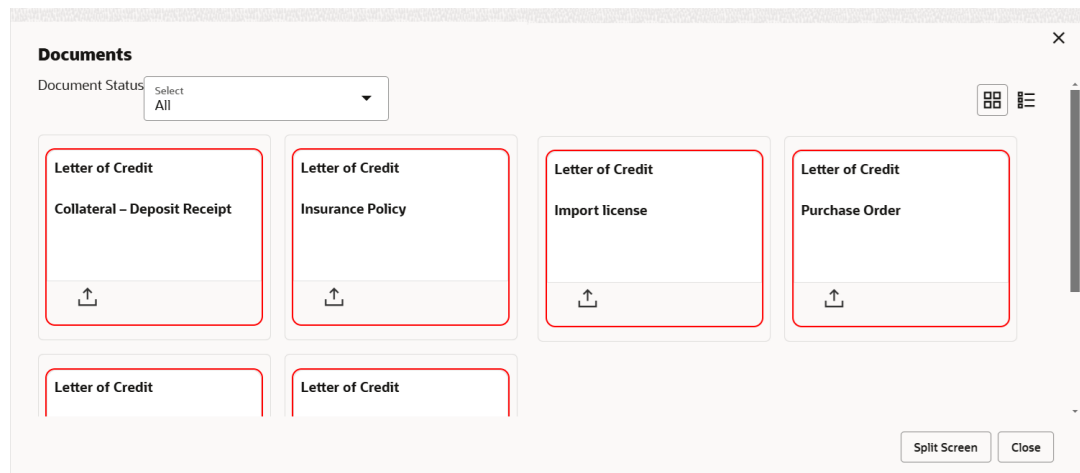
Documents

×

Document Status Select All

Letter of Credit

Collateral – Deposit Receipt

Letter of Credit

Insurance Policy

Letter of Credit

Import license

Letter of Credit

Purchase Order

Letter of Credit

Letter of Credit

Split Screen Close